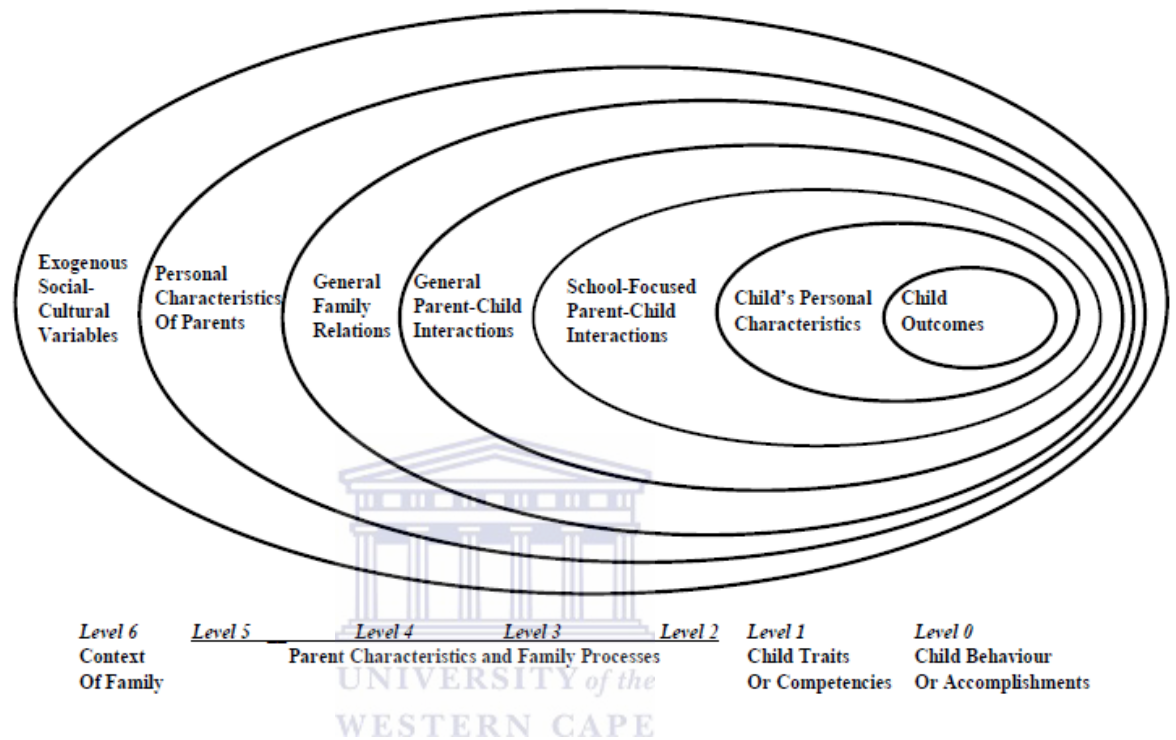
Exogenous Social-Cultural Variables

Personal Characteristics Of Parents

General Family Relations

General Parent-Child Interactions

School-Focused Parent-Child Interactions

Child's Personal Characteristics

Child Outcomes

Level 6
Context
Of Family

Level 5 Level 4 Level 3 Level 2
Parent Characteristics and Family Processes

Level 1
Child Traits
Or Competencies

Level 0
Child Behaviour
Or Accomplishments

UNIVERSITY of the
WESTERN CAPE